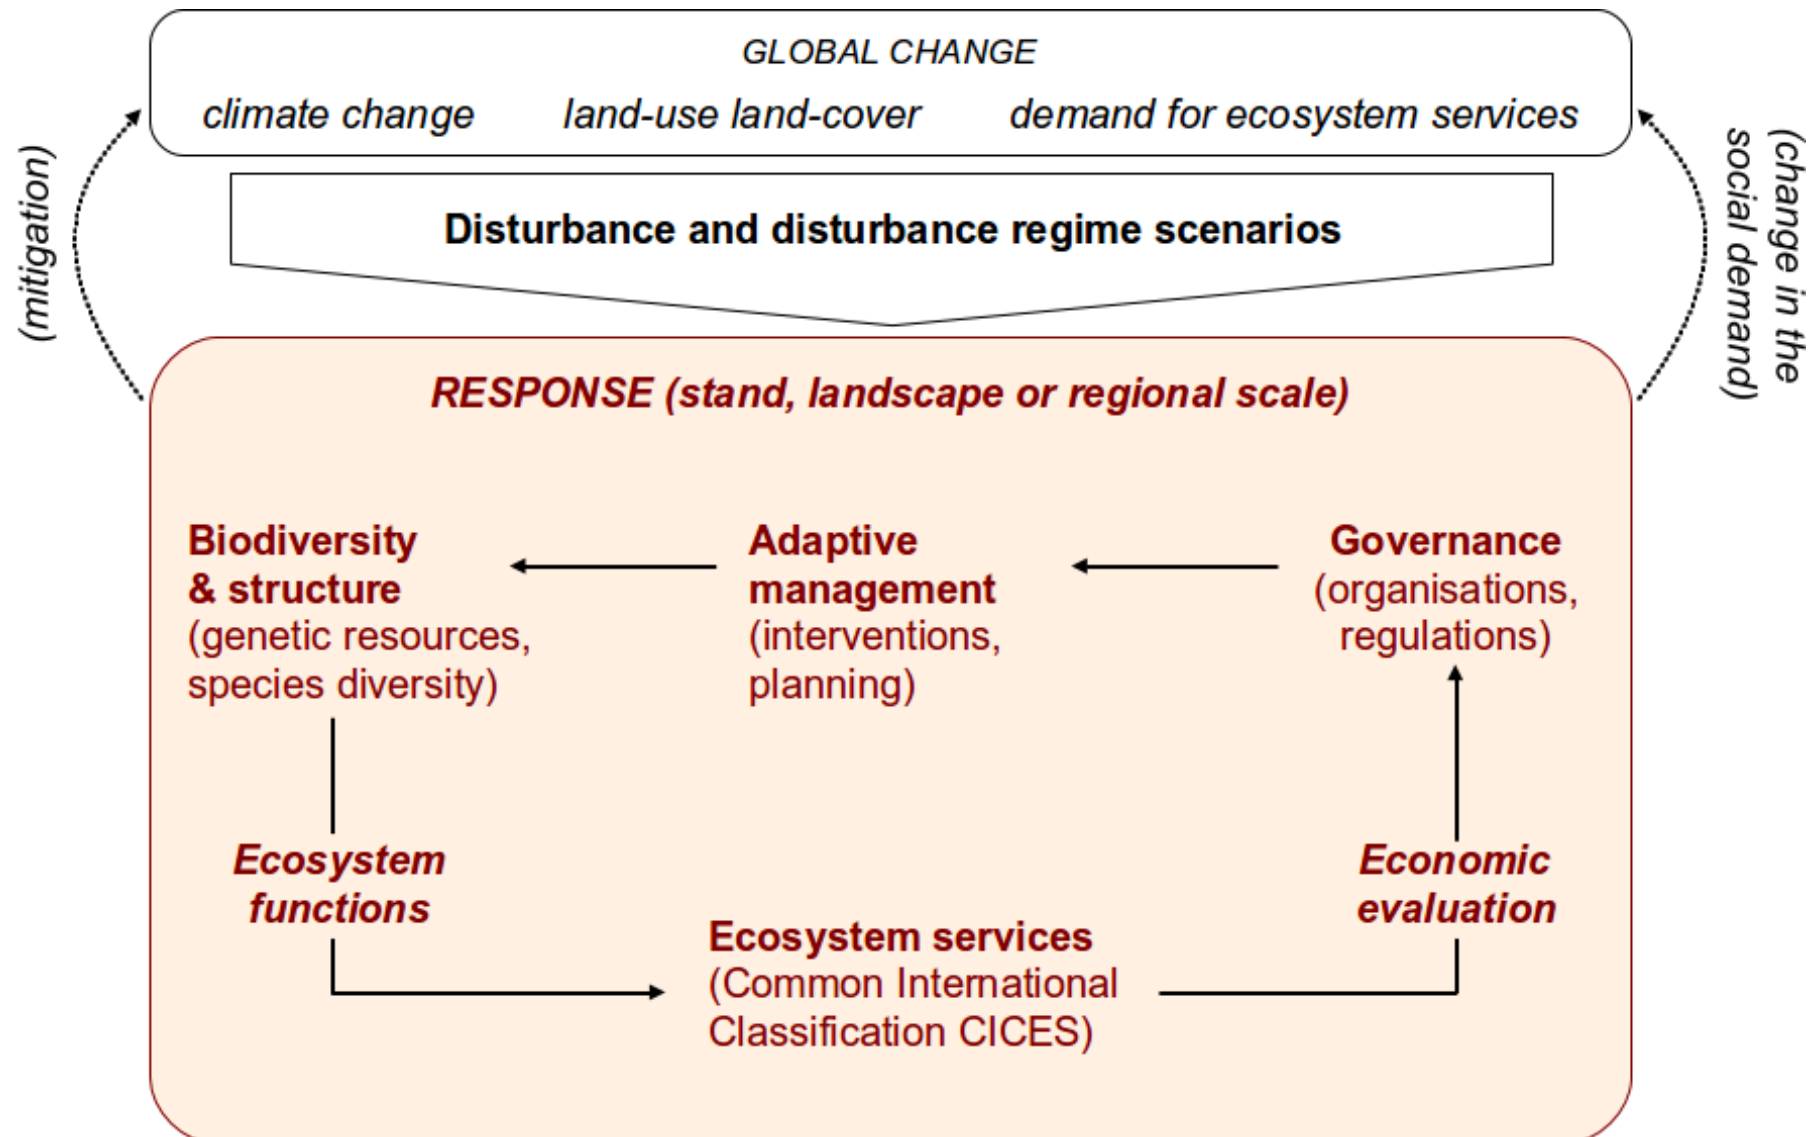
GLOBAL CHANGE

climate change land-use land-cover demand for ecosystem services

Disturbance and disturbance regime scenarios

(mitigation)

(change in the social demand)

RESPONSE (stand, landscape or regional scale)

Biodiversity & structure (genetic resources, species diversity)

Adaptive management (interventions, planning)

Governance (organisations, regulations)

Ecosystem functions

Economic evaluation

Ecosystem services (Common International Classification CICES)